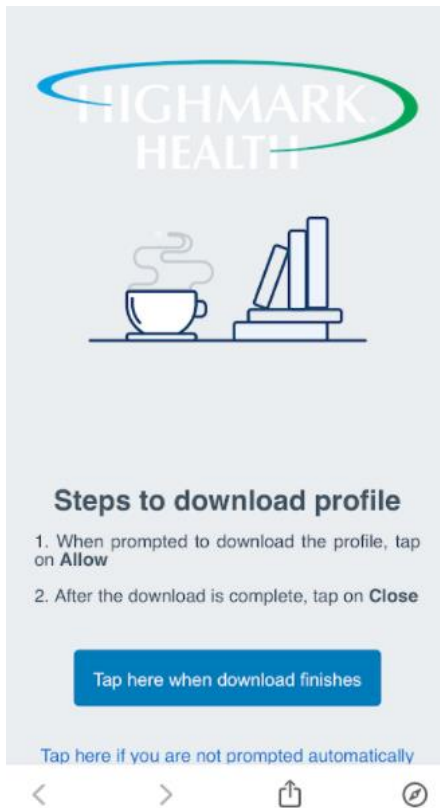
HIGHMARK.
HEALTH

Steps to download profile

1. When prompted to download the profile, tap on **Allow**

2. After the download is complete, tap on **Close**

Tap here when download finishes

Tap here if you are not prompted automatically